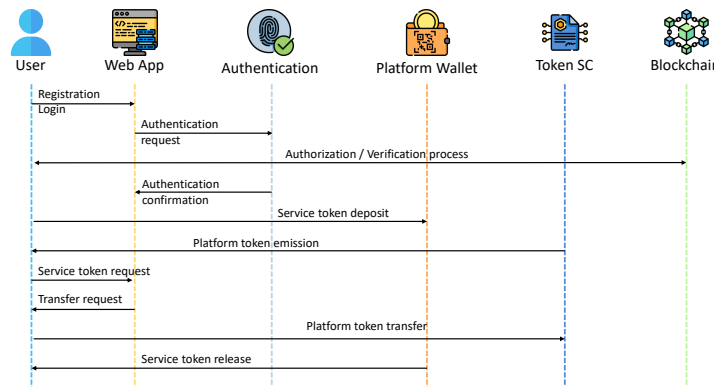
User

Web App

Authentication

Platform Wallet

Token SC

Blockchai

Registration
Login

Authentication
request

Authorization / Verification process

Authentication
confirmation

Service token deposit

Platform token emission

Service token request

Transfer request

Platform token transfer

Service token release